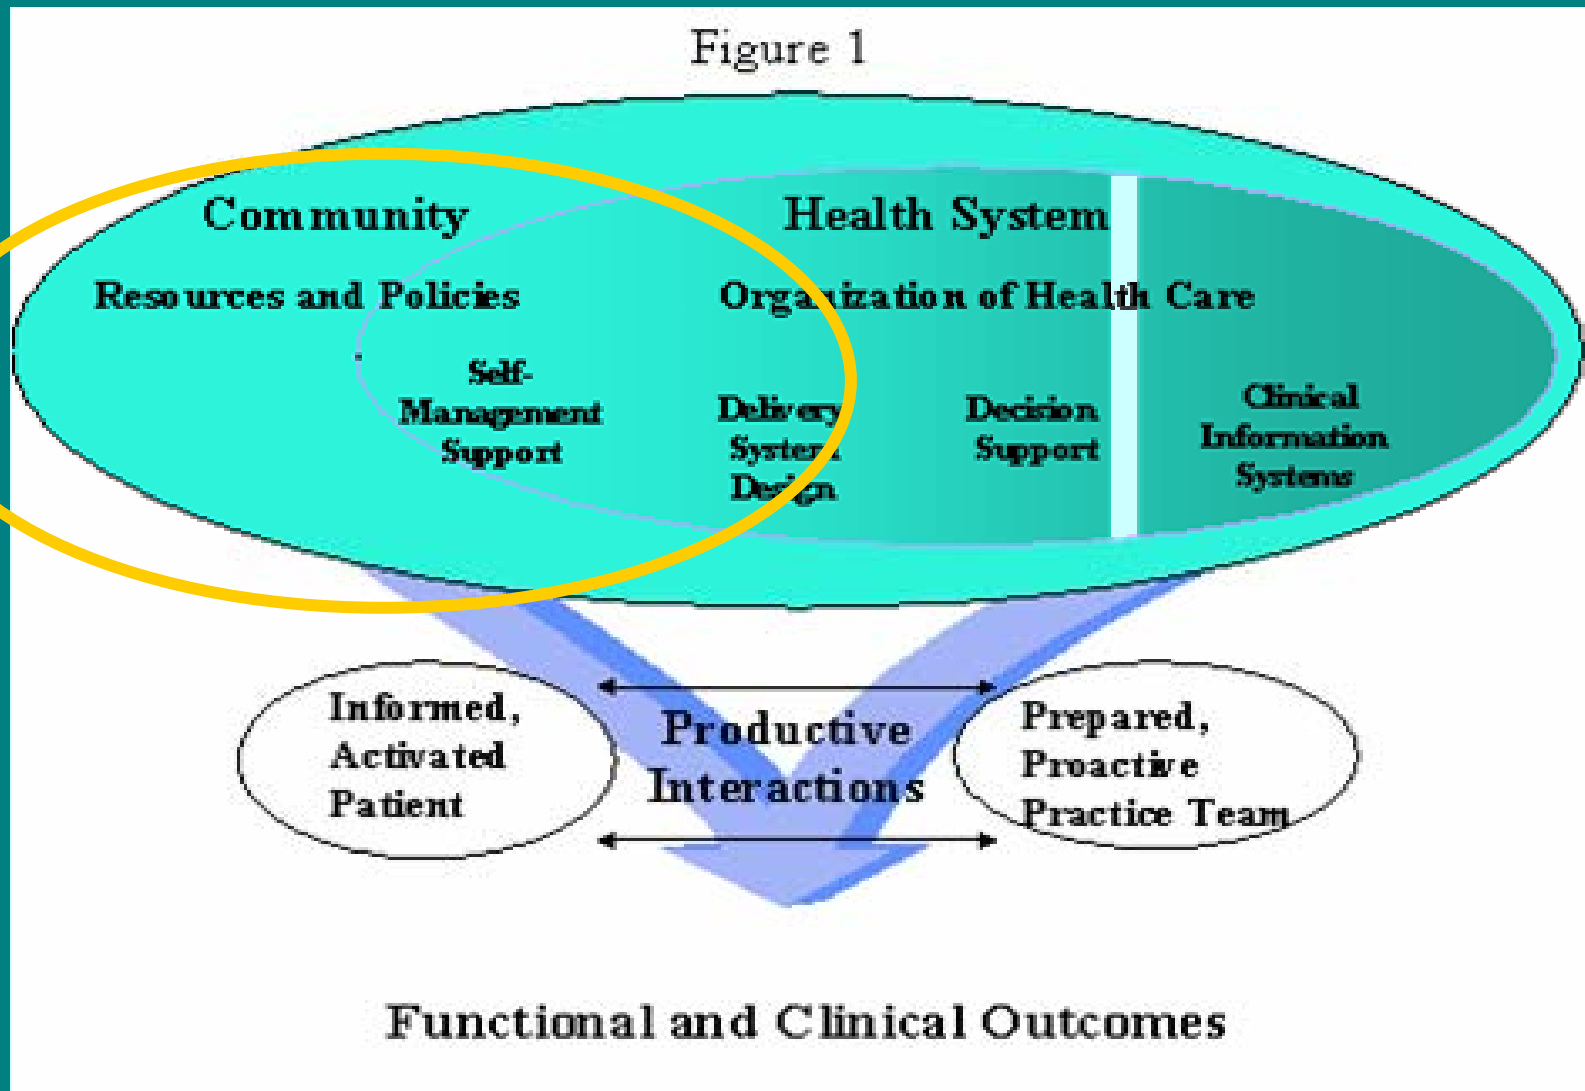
Figure 1

Community

Resources and Policies

Health System

Organization of Health Care

Self-Management Support

Delivery System Design

Decision Support

Clinical Information Systems

Informed, Activated Patient

Productive Interactions

Prepared, Proactive Practice Team

Functional and Clinical Outcomes